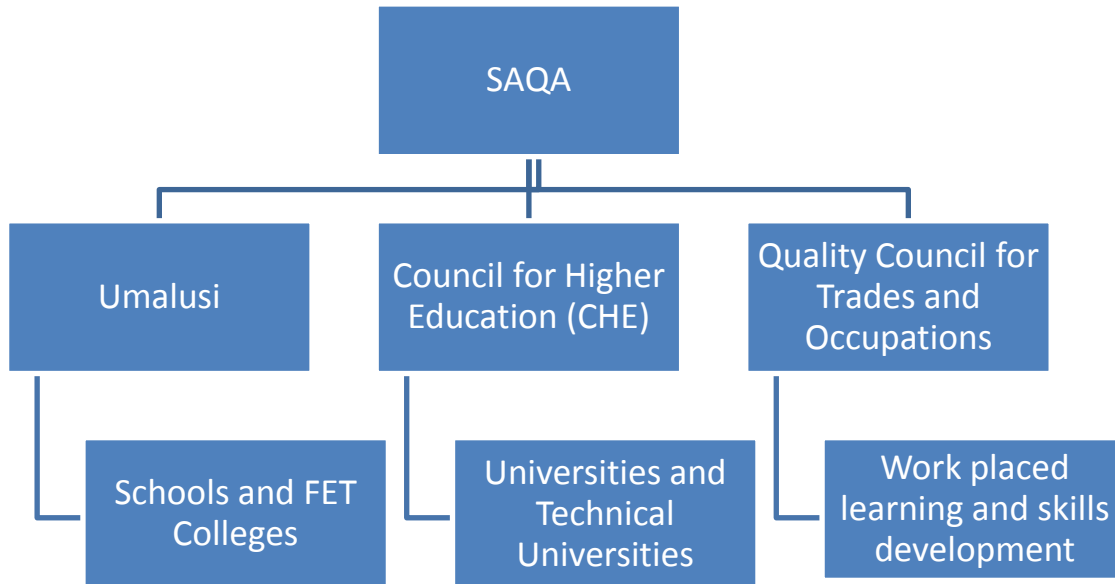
SAQA

Umalusi

Council for Higher Education (CHE)

Quality Council for Trades and Occupations

Schools and FET Colleges

Universities and Technical Universities

Work placed learning and skills development